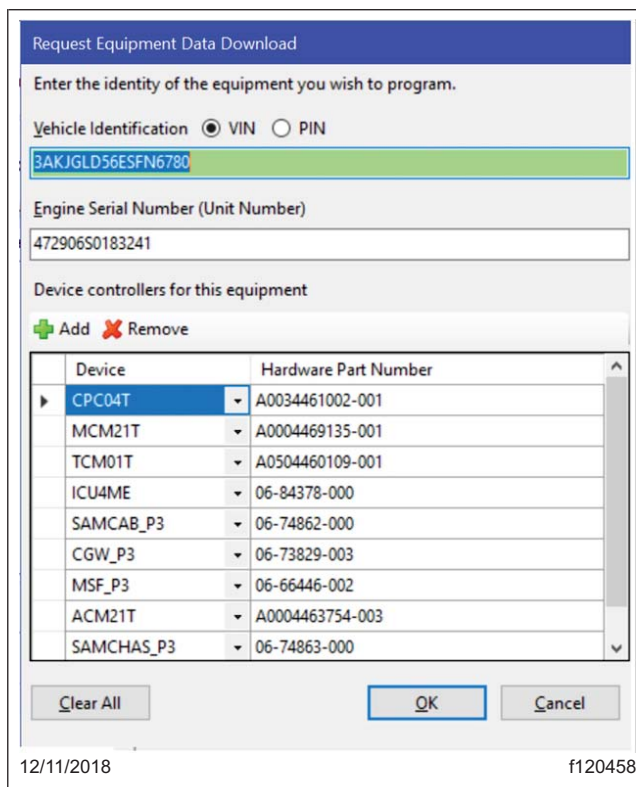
Request Equipment Data Download

Enter the identity of the equipment you wish to program.

Vehicle Identification VIN PIN

3AKJGLD56ESFN6780

Engine Serial Number (Unit Number)

472906S0183241

Device controllers for this equipment

Add Remove

| Device | Hardware Part Number |
|---|---|
| CPC04T | A0034461002-001 |
| MCM21T | A0004469135-001 |
| TCM01T | A0504460109-001 |
| ICU4ME | 06-84378-000 |
| SAMCAB_P3 | 06-74862-000 |
| CGW_P3 | 06-73829-003 |
| MSF_P3 | 06-66446-002 |
| ACM21T | A0004463754-003 |
| SAMCHAS_P3 | 06-74863-000 |

Clear All OK Cancel

12/11/2018 f120458